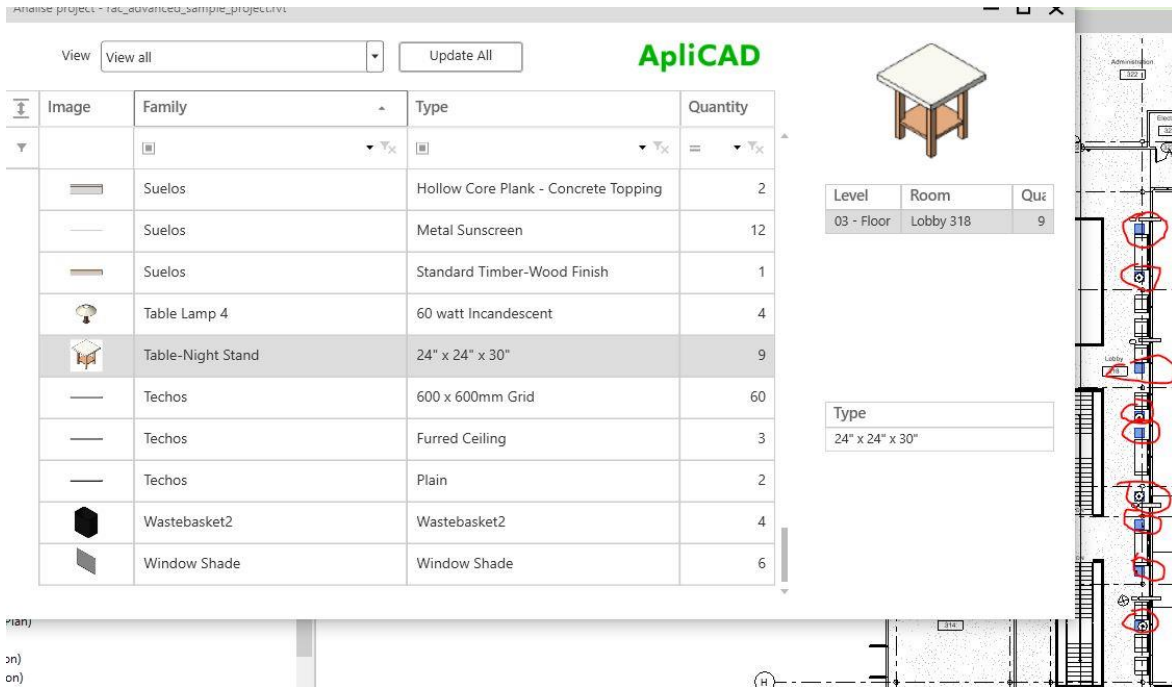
Analise project - rac_advanced_sample_project.rvt

View View all

Update All

ApliCAD

| Image | Family | Type | Quantity |
|---|---|---|---|
| | Suelos | Hollow Core Plank - Concrete Topping | 2 |
| | Suelos | Metal Sunscreen | 12 |
| | Suelos | Standard Timber-Wood Finish | 1 |
| | Table Lamp 4 | 60 watt Incandescent | 4 |
| | Table-Night Stand | 24" x 24" x 30" | 9 |
| | Techos | 600 x 600mm Grid | 60 |
| | Techos | Furred Ceiling | 3 |
| | Techos | Plain | 2 |
| | Wastebasket2 | Wastebasket2 | 4 |
| | Window Shade | Window Shade | 6 |

| Level | Room | Qua |
|---|---|---|
| 03 - Floor | Lobby 318 | 9 |

| Type |
|---|
| 24" x 24" x 30" |

Administration 322

Lobby

314

H

Plan)
on)
on)